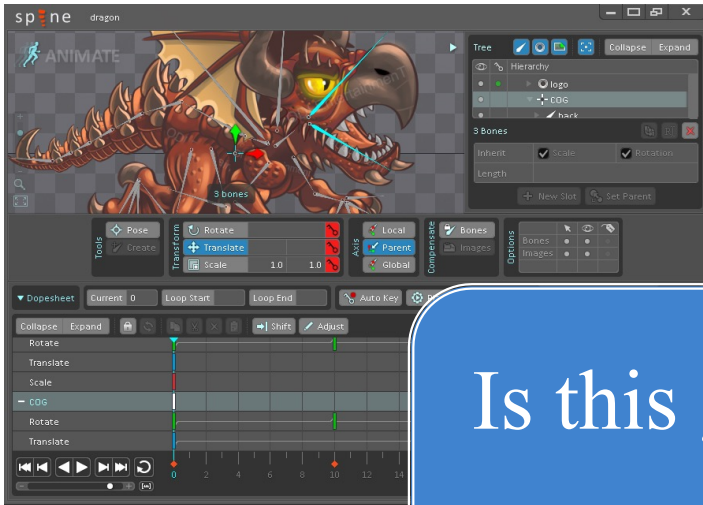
spine dragon

ANIMATE

3 bones

Tree Collapse Expand

Hierarchy

logo

COG

back

3 Bones

Inherit Scale Rotation

Length

New Slot Set Parent

Tools Pose Create

Transform Rotate Translate Scale 1.0 1.0

Axis Local Parent Global

Compensate Bones Images

Options Bones Images

Dopesheet Current 0 Loop Start Loop End Auto Key

Collapse Expand Shift Adjust

Rotate

Translate

Scale

COG

Rotate

Translate

0 2 4 6 8 10 12 14

Is this